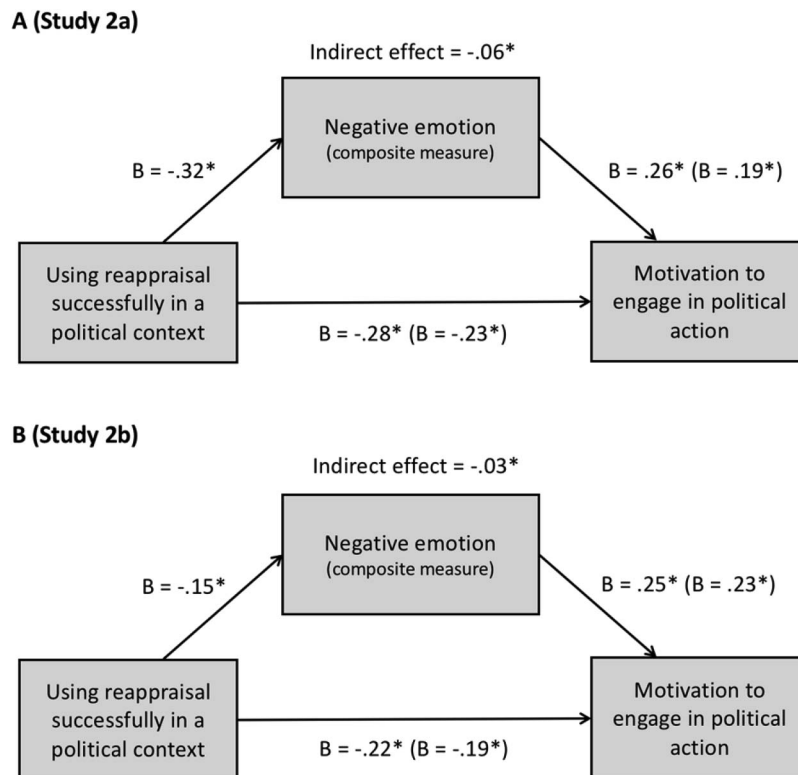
A (Study 2a)

Indirect effect = -.06*

Negative emotion
(composite measure)

B = -.32*

B = .26* (B = .19*)

Using reappraisal successfully in a political context

B = -.28* (B = -.23*)

Motivation to engage in political action

B (Study 2b)

Indirect effect = -.03*

Negative emotion
(composite measure)

B = -.15*

B = .25* (B = .23*)

Using reappraisal successfully in a political context

B = -.22* (B = -.19*)

Motivation to engage in political action